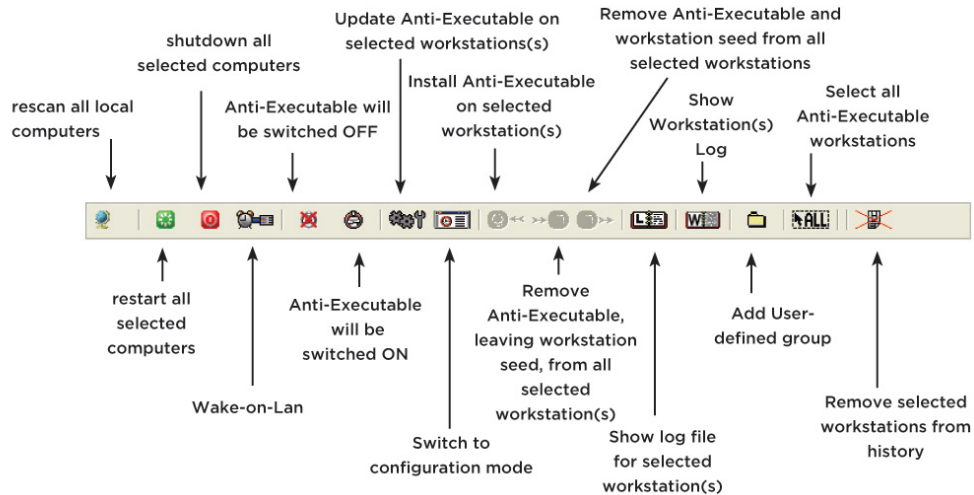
Update Anti-Executable on selected workstations(s)

Remove Anti-Executable and workstation seed from all selected workstations

shutdown all selected computers

rescan all local computers

Anti-Executable will be switched OFF

Install Anti-Executable on selected workstation(s)

Show Workstation(s) Log

Select all Anti-Executable workstations

ALL

restart all selected computers

Wake-on-Lan

Anti-Executable will be switched ON

Switch to configuration mode

Remove Anti-Executable, leaving workstation seed, from all selected workstation(s)

Show log file for selected workstation(s)

Add User-defined group

Remove selected workstations from history